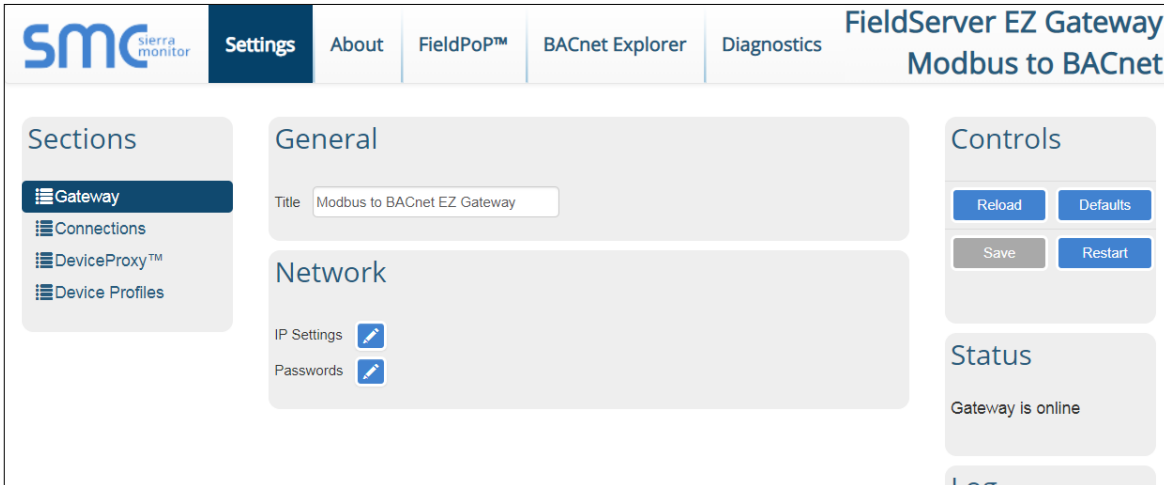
smc sierra monitor

Settings About FieldPoP™ BACnet Explorer Diagnostics

FieldServer EZ Gateway
Modbus to BACnet

Sections

Gateway
Connections
DeviceProxy™
Device Profiles

General

Title Modbus to BACnet EZ Gateway

Network

IP Settings
Passwords

Controls

Reload Defaults
Save Restart

Status

Gateway is online

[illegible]